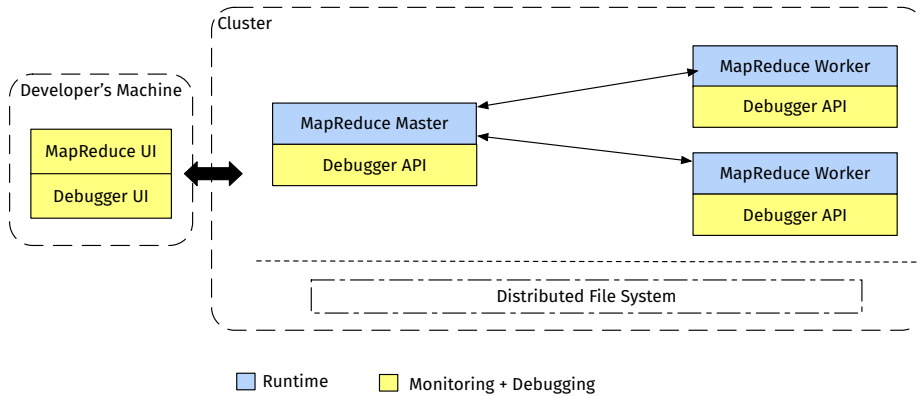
Cluster

Developer's Machine

MapReduce UI

Debugger UI

MapReduce Master

Debugger API

MapReduce Worker

Debugger API

MapReduce Worker

Debugger API

Distributed File System

Runtime

Monitoring + Debugging